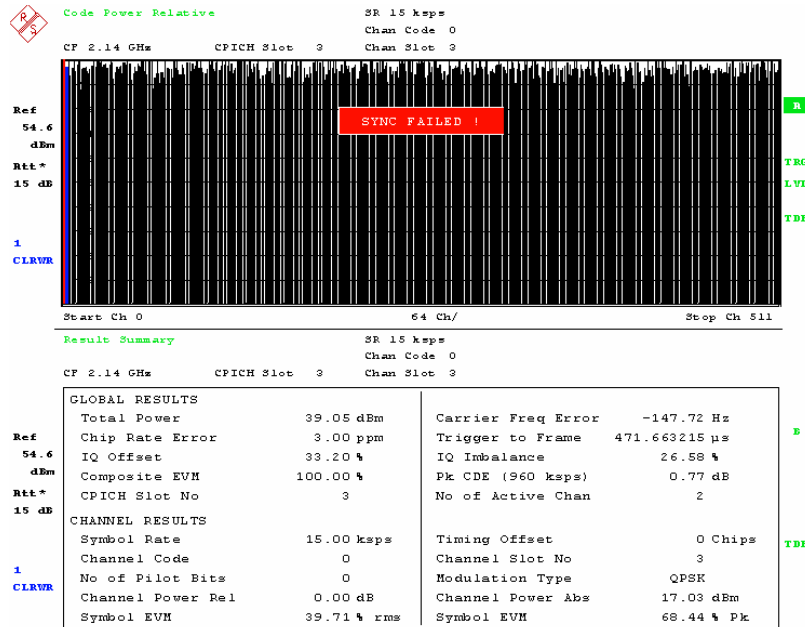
Code Power Relative

SR 15 ksps
Chan Code 0
CF 2.14 GHz CPICH Slot 3 Chan Slot 3

Ref
54.6
dBm
Att*
15 dB

1
CLRWR

SYNC FAILED !

A
TRG
LVL
TDF

Start Ch 0 64 Ch/ Stop Ch 511

Result Summary

SR 15 ksps
Chan Code 0
CF 2.14 GHz CPICH Slot 3 Chan Slot 3

Ref
54.6
dBm
Att*
15 dB

1
CLRWR

B

TDF

GLOBAL RESULTS

| | | | |
|---|---|---|---|
| Total Power | 39.05 dBm | Carrier Freq Error | -147.72 Hz |
| Chip Rate Error | 3.00 ppm | Trigger to Frame | 471.663215 µs |
| IQ Offset | 33.20 % | IQ Imbalance | 26.58 % |
| Composite EVM | 100.00 % | Pk CDE (960 ksps) | 0.77 dB |
| CPICH Slot No | 3 | No of Active Chan | 2 |

CHANNEL RESULTS

| | | | |
|---|---|---|---|
| Symbol Rate | 15.00 ksps | Timing Offset | 0 Chips |
| Channel Code | 0 | Channel Slot No | 3 |
| No of Pilot Bits | 0 | Modulation Type | QPSK |
| Channel Power Rel | 0.00 dB | Channel Power Abs | 17.03 dBm |
| Symbol EVM | 39.71 % rms | Symbol EVM | 68.44 % Pk |